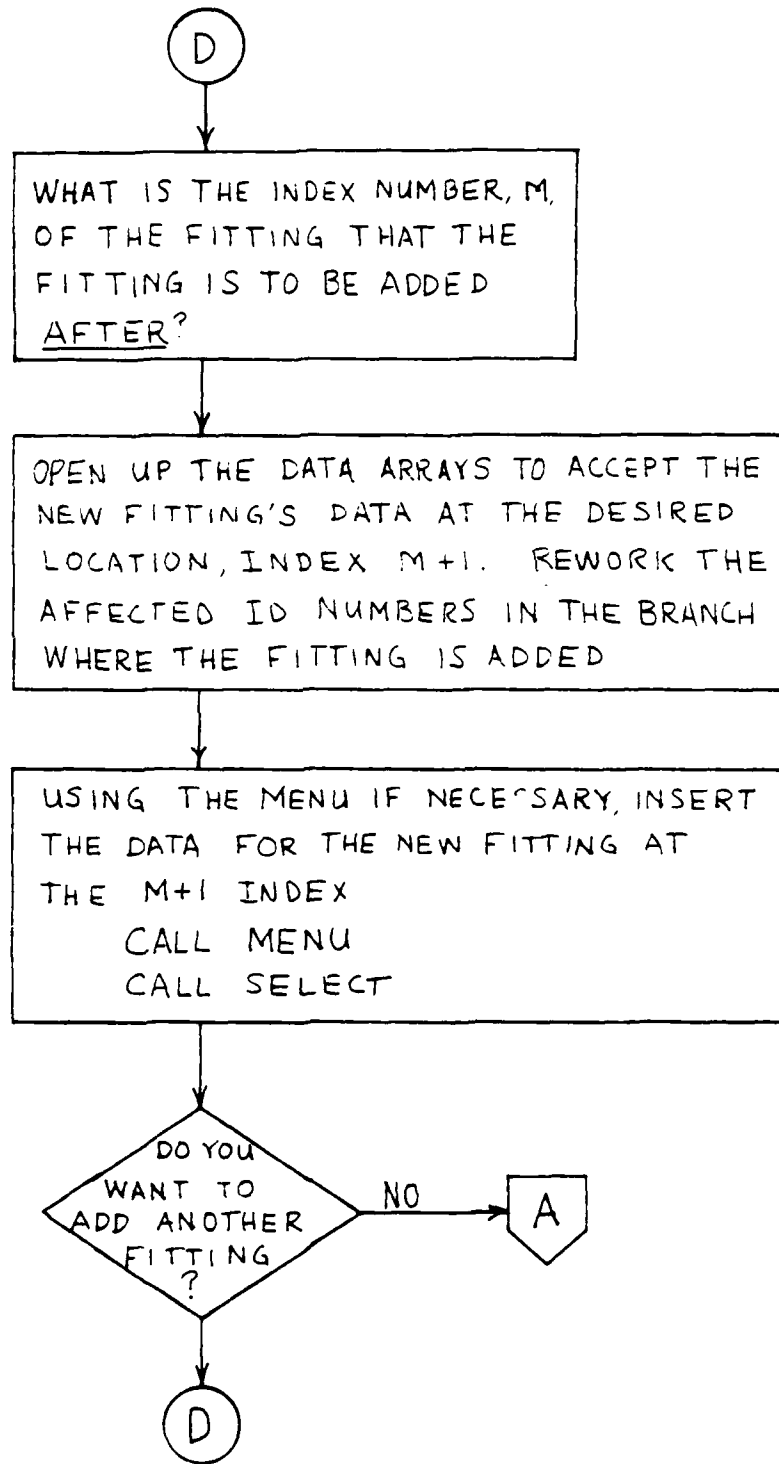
D

WHAT IS THE INDEX NUMBER, M, OF THE FITTING THAT THE FITTING IS TO BE ADDED AFTER?

OPEN UP THE DATA ARRAYS TO ACCEPT THE NEW FITTING'S DATA AT THE DESIRED LOCATION, INDEX M+1. REWORK THE AFFECTED ID NUMBERS IN THE BRANCH WHERE THE FITTING IS ADDED

USING THE MENU IF NECESSARY, INSERT THE DATA FOR THE NEW FITTING AT THE M+1 INDEX
CALL MENU
CALL SELECT

DO YOU WANT TO ADD ANOTHER FITTING ?

NO

A

D